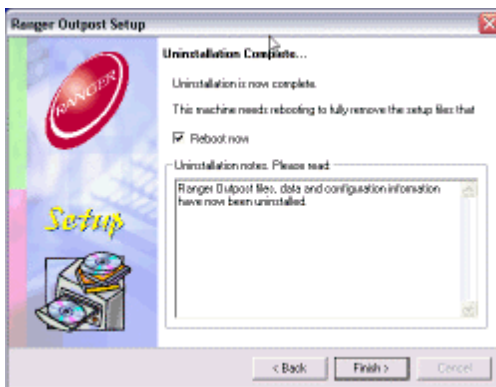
Ranger Outpost Setup

RANGER

Setup

Uninstallation Complete...

Uninstallation is now complete.

This machine needs rebooting to fully remove the setup files that

Reboot now

Uninstallation notes. Please read:

Ranger Outpost files, data and configuration information have now been uninstalled.

< Back

Finish >

Cancel